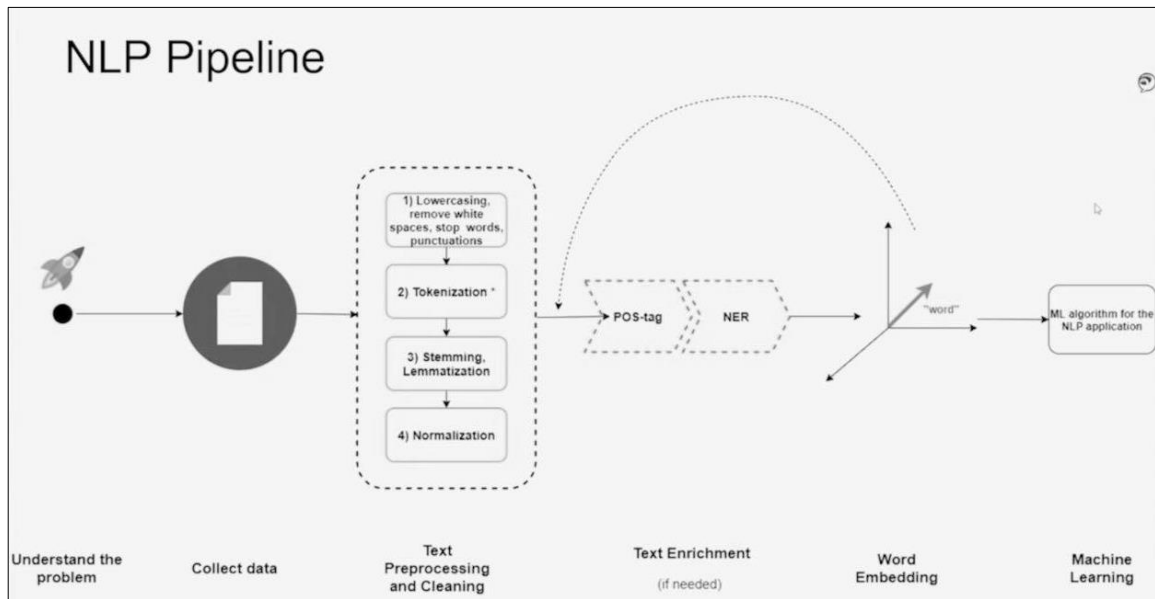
NLP Pipeline

1) Lowercasing, remove white spaces, stop words, punctuations

2) Tokenization *

3) Stemming, Lemmatization

4) Normalization

POS-tag

NER

"word"

ML algorithm for the NLP application

Understand the problem

Collect data

Text Preprocessing and Cleaning

Text Enrichment

(if needed)

Word Embedding

Machine Learning